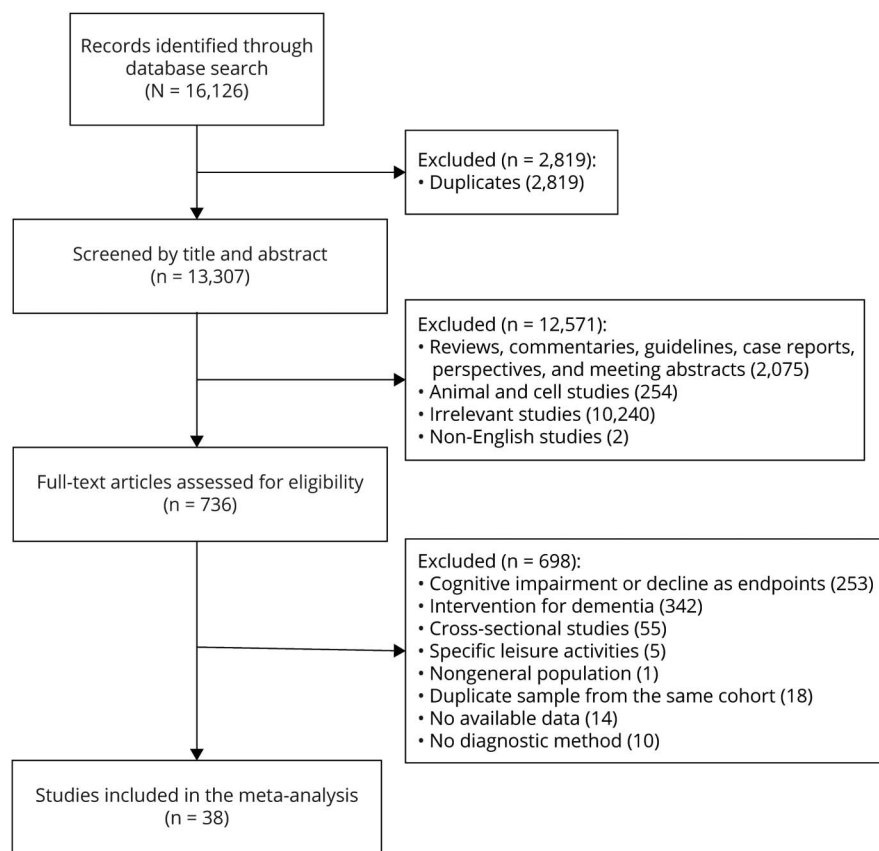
Records identified through database search
(N = 16,126)

Excluded (n = 2,819):
• Duplicates (2,819)

Screened by title and abstract
(n = 13,307)

Excluded (n = 12,571):
• Reviews, commentaries, guidelines, case reports, perspectives, and meeting abstracts (2,075)
• Animal and cell studies (254)
• Irrelevant studies (10,240)
• Non-English studies (2)

Full-text articles assessed for eligibility
(n = 736)

Excluded (n = 698):
• Cognitive impairment or decline as endpoints (253)
• Intervention for dementia (342)
• Cross-sectional studies (55)
• Specific leisure activities (5)
• Nongeneral population (1)
• Duplicate sample from the same cohort (18)
• No available data (14)
• No diagnostic method (10)

Studies included in the meta-analysis
(n = 38)